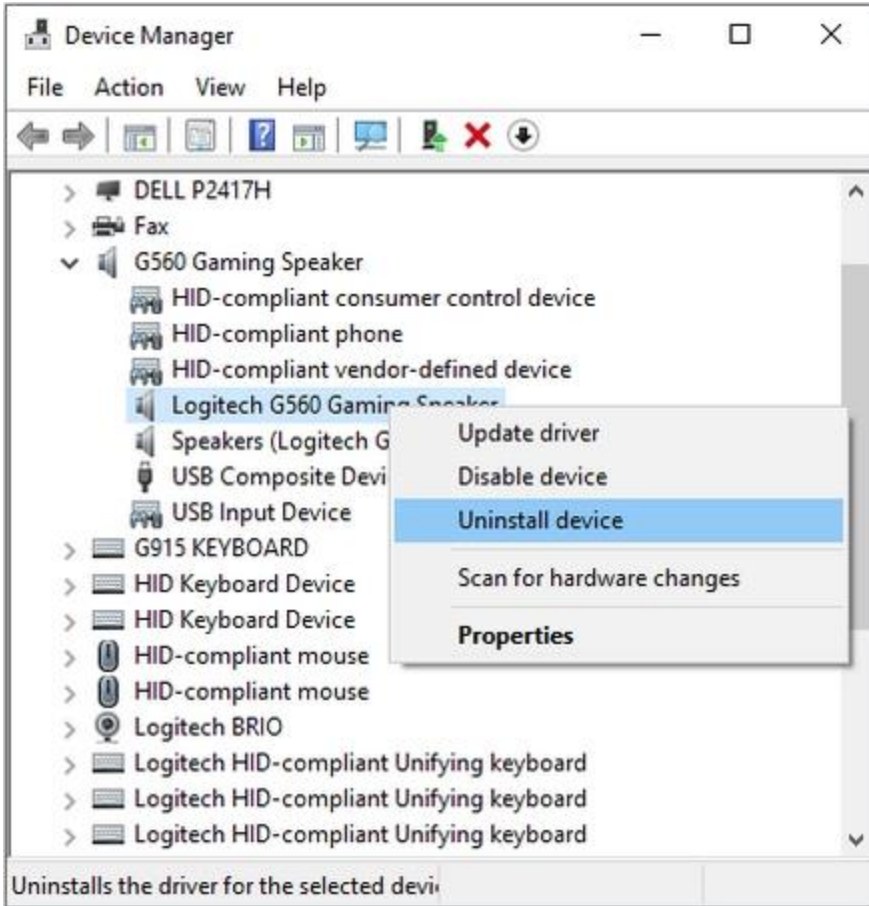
Device Manager

File Action View Help

DELL P2417H
Fax
G560 Gaming Speaker
HID-compliant consumer control device
HID-compliant phone
HID-compliant vendor-defined device
Logitech G560 Gaming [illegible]
Speakers (Logitech G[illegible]
USB Composite Devi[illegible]
USB Input Device
G915 KEYBOARD
HID Keyboard Device
HID Keyboard Device
HID-compliant mouse
HID-compliant mouse
Logitech BRIO
Logitech HID-compliant Unifying keyboard
Logitech HID-compliant Unifying keyboard
Logitech HID-compliant Unifying keyboard

Update driver
Disable device
Uninstall device
Scan for hardware changes
Properties

Uninstalls the driver for the selected devi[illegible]